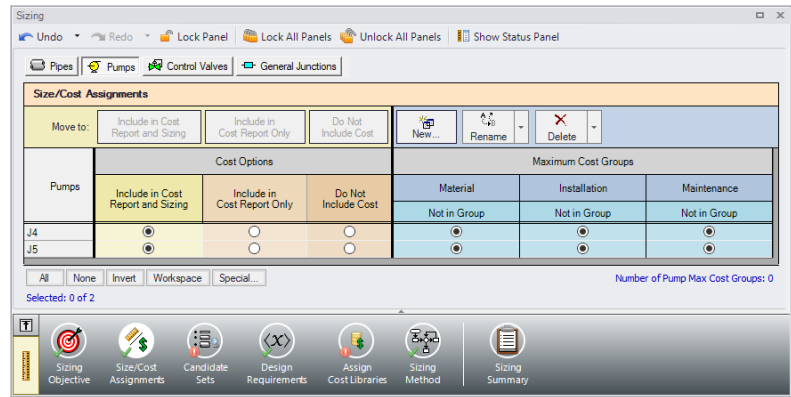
Sizing

Undo Redo Lock Panel Lock All Panels Unlock All Panels Show Status Panel

Pipes Pumps Control Valves General Junctions

Size/Cost Assignments

Move to: Include in Cost Report and Sizing | Include in Cost Report Only | Do Not Include Cost

New... Rename Delete

| Pumps | Cost Options | | | Maximum Cost Groups | | |
|---|---|---|---|---|---|---|
| | Include in Cost Report and Sizing | Include in Cost Report Only | Do Not Include Cost | Material | Installation | Maintenance |
| | | | | Not in Group | Not in Group | Not in Group |
| J4 | ◉ | ○ | ○ | ◉ | ◉ | ◉ |
| J5 | ◉ | ○ | ○ | ◉ | ◉ | ◉ |

All None Invert Workspace Special...

Number of Pump Max Cost Groups: 0

Selected: 0 of 2

Sizing Objective | Size/Cost Assignments | Candidate Sets | Design Requirements | Assign Cost Libraries | Sizing Method | Sizing Summary